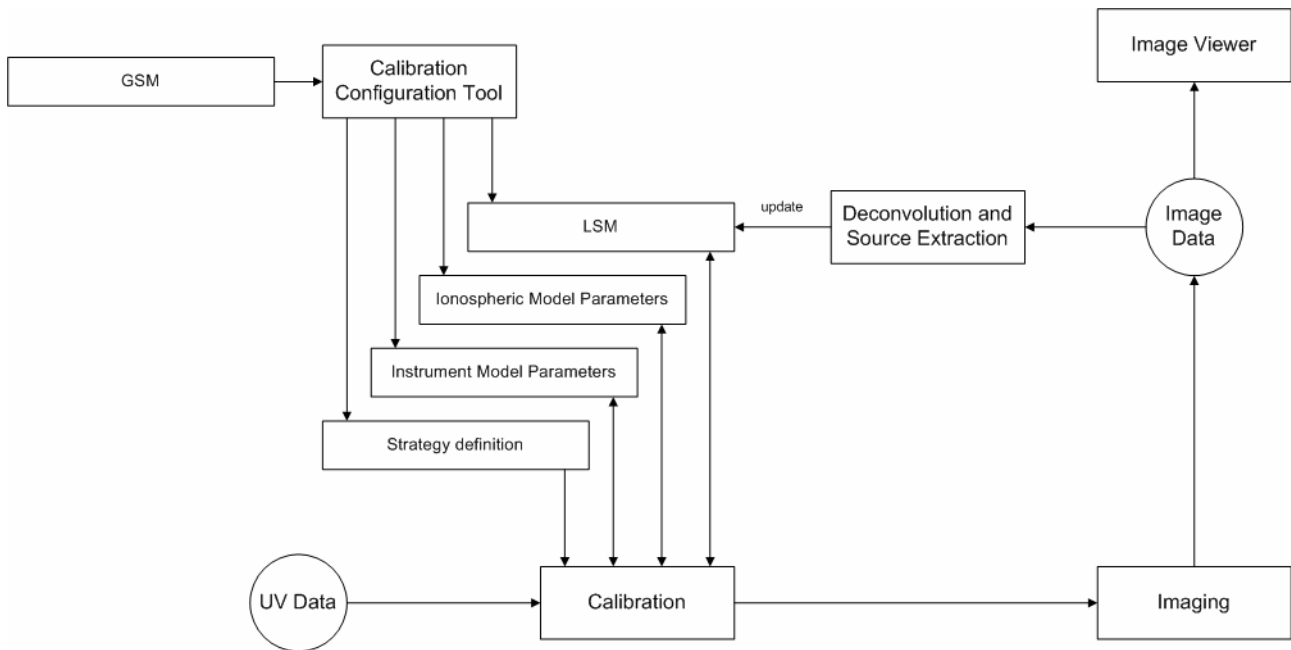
Image Viewer

GSM

Calibration Configuration Tool

LSM

update

Deconvolution and Source Extraction

Image Data

Ionospheric Model Parameters

Instrument Model Parameters

Strategy definition

UV Data

Calibration

Imaging